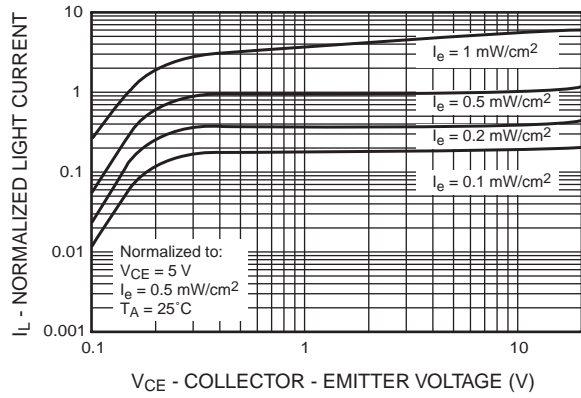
$I_L$ - NORMALIZED LIGHT CURRENT

10

1

0.1

0.01

0.001

$I_e$ = 1 mW/cm$^2$

$I_e$ = 0.5 mW/cm$^2$

$I_e$ = 0.2 mW/cm$^2$

$I_e$ = 0.1 mW/cm$^2$

Normalized to:
$V_{CE}$ = 5 V
$I_e$ = 0.5 mW/cm$^2$
$T_A$ = 25˚C

0.1

1

10

$V_{CE}$ - COLLECTOR - EMITTER VOLTAGE (V)